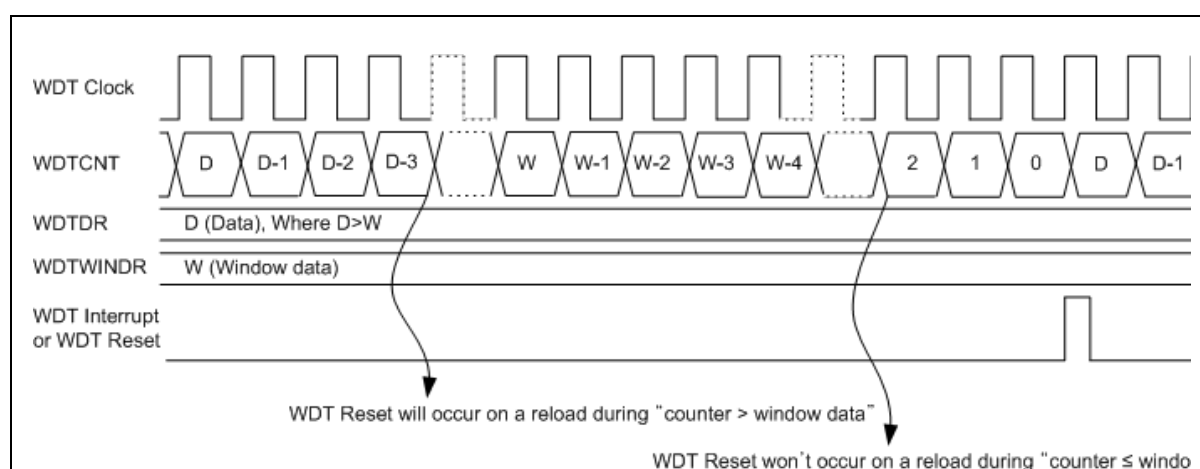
WDT Clock

WDTCNT D D-1 D-2 D-3 W W-1 W-2 W-3 W-4 2 1 0 D D-1

WDTDR D (Data), Where D>W

WDTWINDR W (Window data)

WDT Interrupt or WDT Reset

WDT Reset will occur on a reload during "counter > window data"

WDT Reset won't occur on a reload during "counter ≤ windo